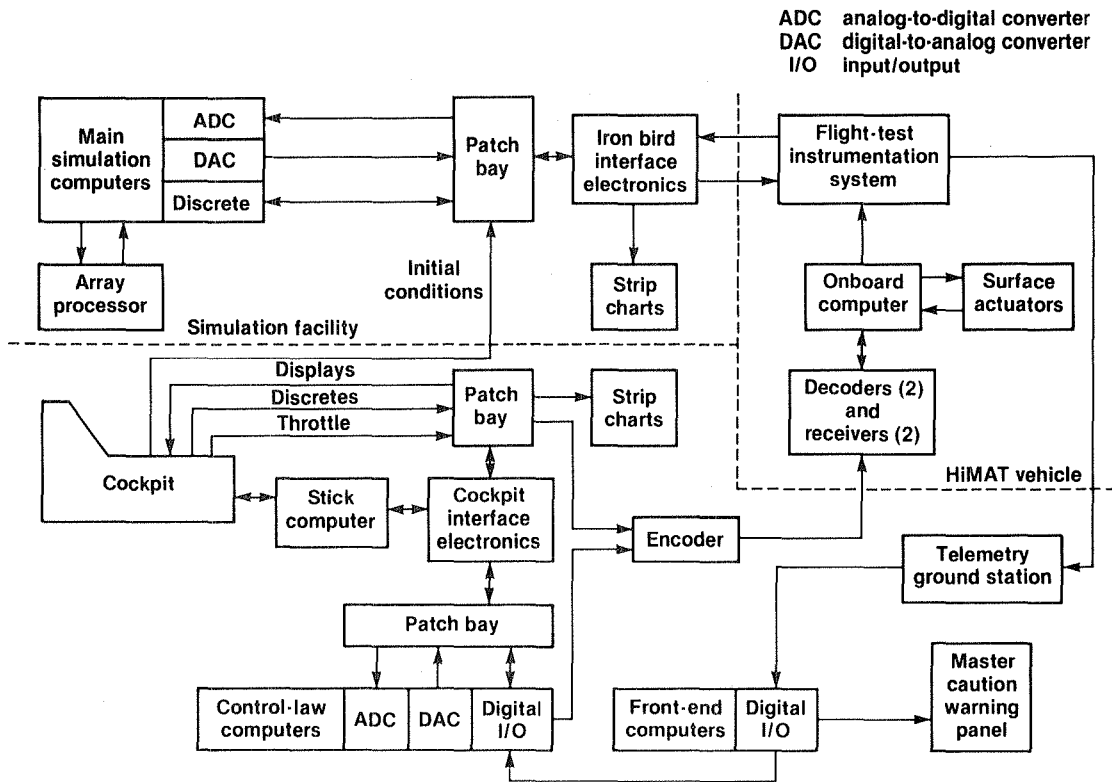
ADC analog-to-digital converter
DAC digital-to-analog converter
I/O input/output

Main simulation computers
ADC
DAC
Discrete
Array processor
Patch bay
Initial conditions
Iron bird interface electronics
Strip charts
Simulation facility
Flight-test instrumentation system
Onboard computer
Surface actuators
Decoders (2) and receivers (2)
HiMAT vehicle
Displays
Discretes
Throttle
Patch bay
Strip charts
Cockpit
Stick computer
Cockpit interface electronics
Encoder
Telemetry ground station
Patch bay
Control-law computers
ADC
DAC
Digital I/O
Front-end computers
Digital I/O
Master caution warning panel